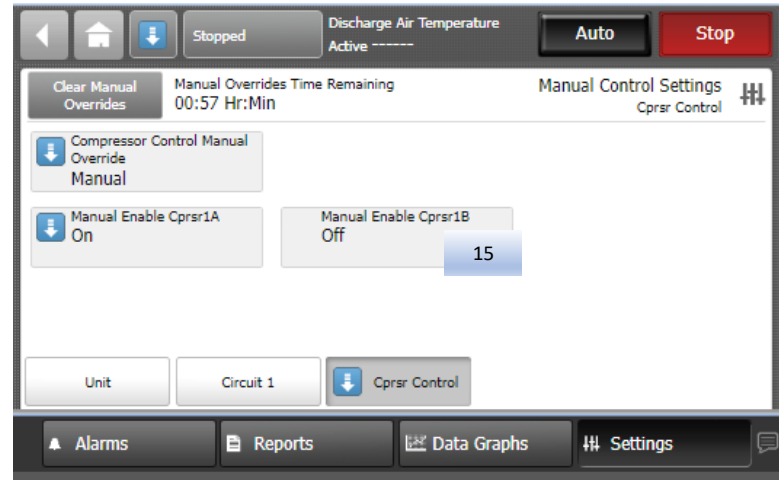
Stopped

Discharge Air Temperature
Active ------

Auto

Stop

Clear Manual Overrides

Manual Overrides Time Remaining
00:57 Hr:Min

Manual Control Settings
Cprsr Control

Compressor Control Manual Override
Manual

Manual Enable Cprsr1A
On

Manual Enable Cprsr1B
Off

15

Unit

Circuit 1

Cprsr Control

Alarms

Reports

Data Graphs

Settings